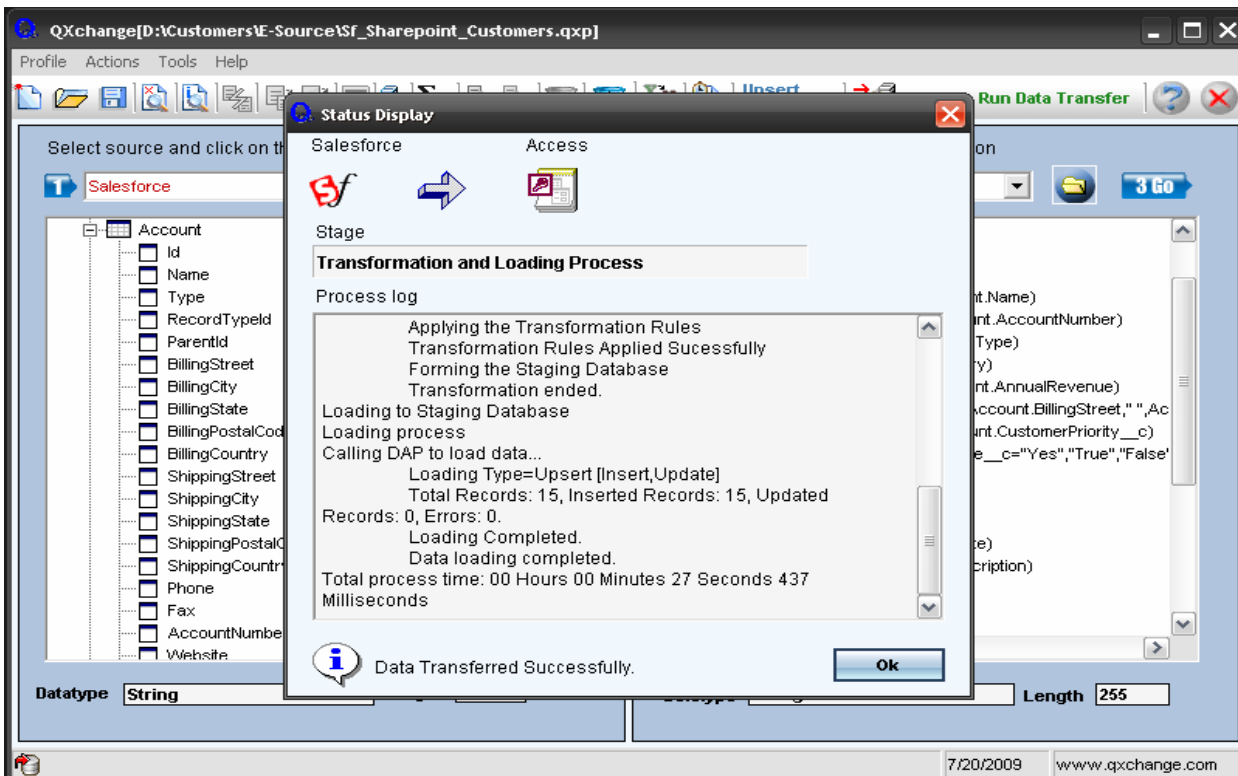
QXchange[D:\Customers\E-Source\Sf_Sharepoint_Customers.qxp]

Profile Actions Tools Help

Upsert

Run Data Transfer

Select source and click on th

on

Salesforce

3 Go

Account
Id
Name
Type
RecordTypeId
ParentId
BillingStreet
BillingCity
BillingState
BillingPostalCod
BillingCountry
ShippingStreet
ShippingCity
ShippingState
ShippingPostalC
ShippingCountr
Phone
Fax
AccountNumbe
Website

nt.Name)
nt.AccountNumber)
Type)
y)
nt.AnnualRevenue)
ccount.BillingStreet," ",Ac
nt.CustomerPriority__c)
e__c="Yes","True","False'
e)
cription)

Status Display

Salesforce

Access

Stage

Transformation and Loading Process

Process log

Applying the Transformation Rules
Transformation Rules Applied Sucessfully
Forming the Staging Database
Transformation ended.
Loading to Staging Database
Loading process
Calling DAP to load data...
Loading Type=Upsert [Insert,Update]
Total Records: 15, Inserted Records: 15, Updated Records: 0, Errors: 0.
Loading Completed.
Data loading completed.
Total process time: 00 Hours 00 Minutes 27 Seconds 437 Milliseconds

Data Transferred Successfully.

Ok

Datatype String

Length 255

7/20/2009

www.qxchange.com